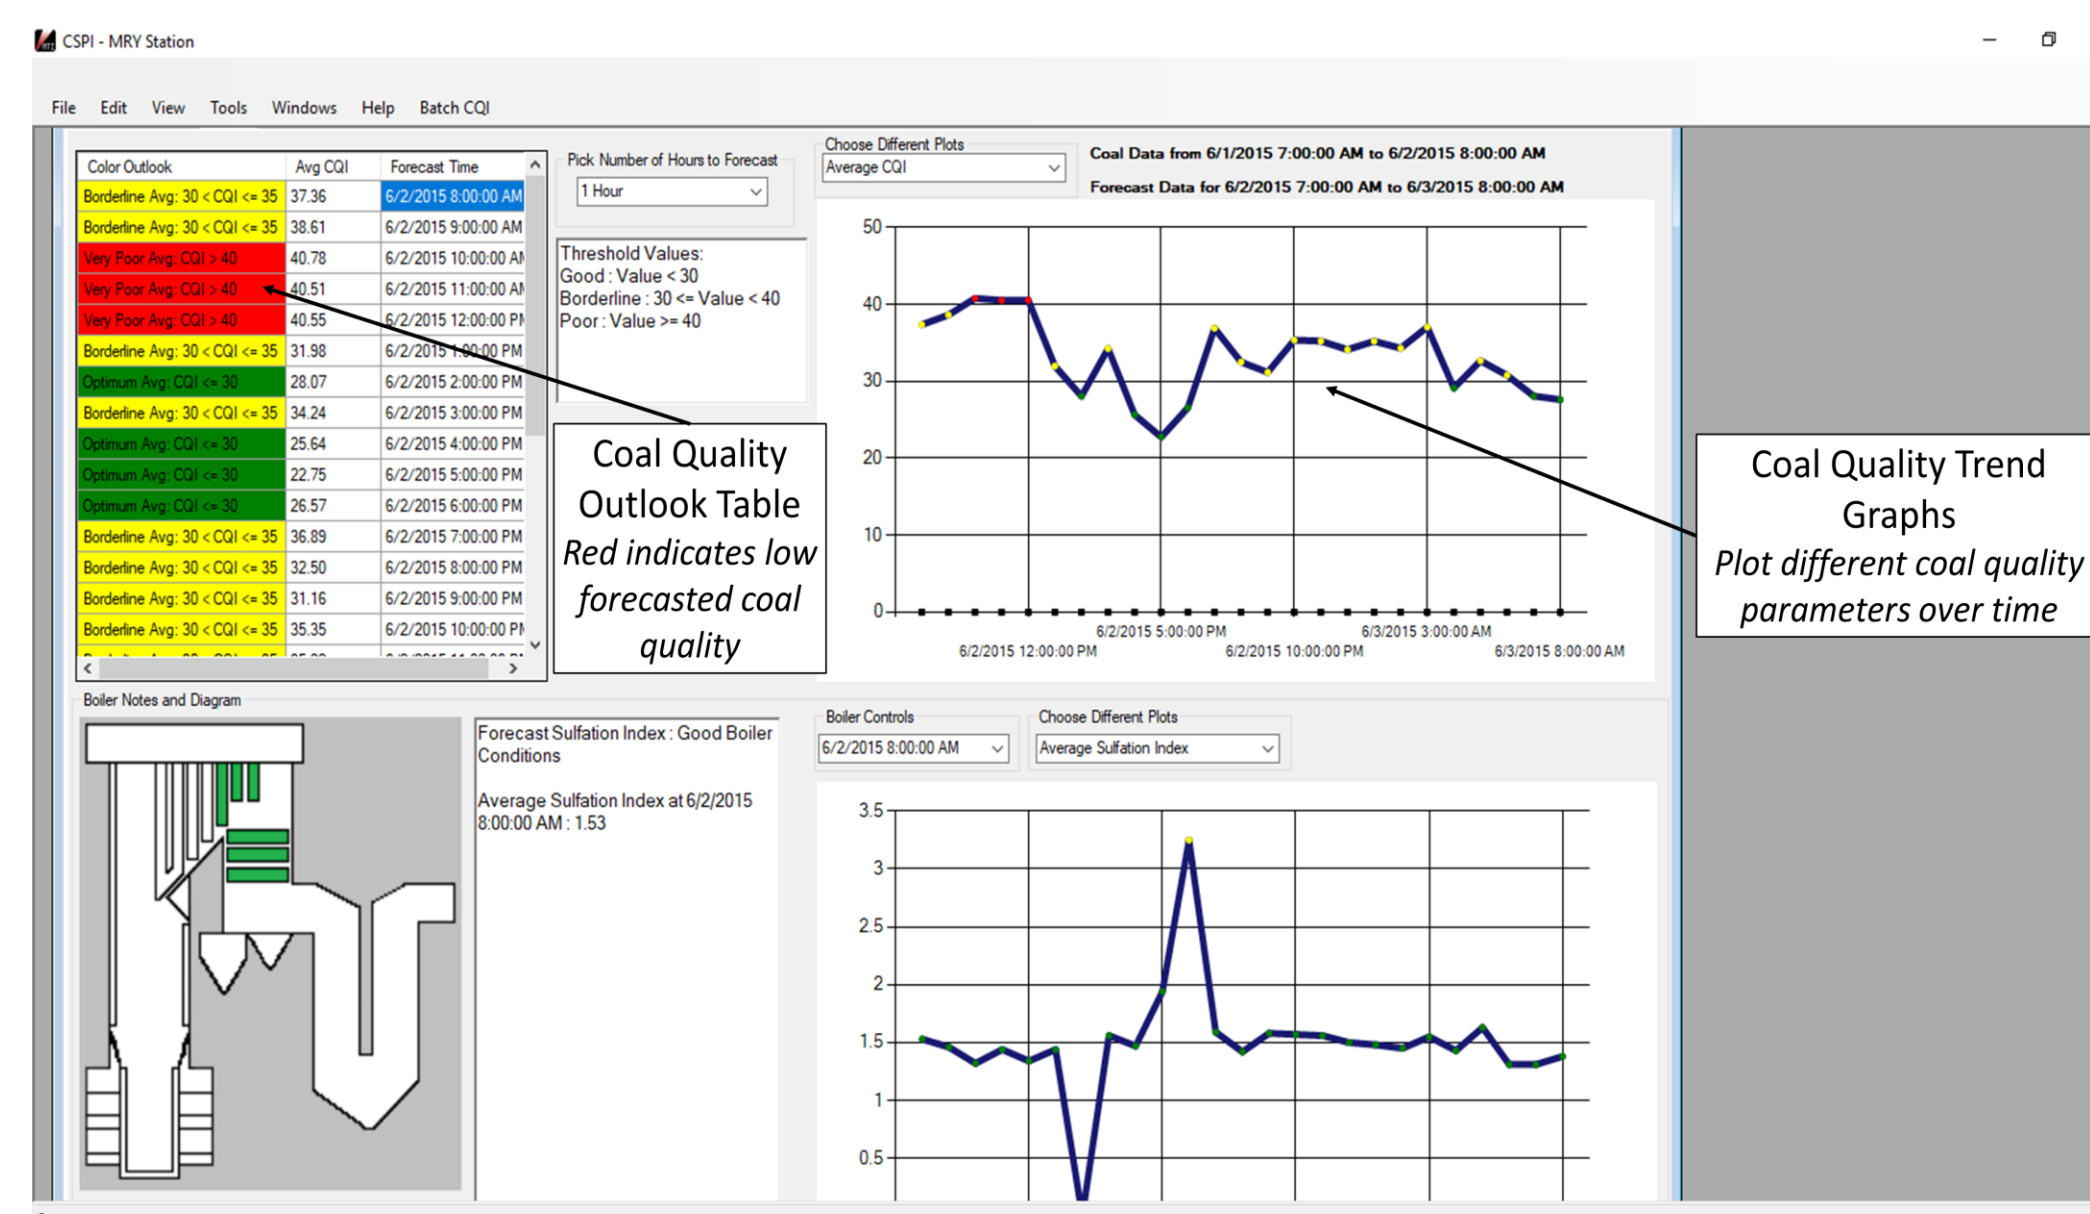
CSPI - MRY Station

File Edit View Tools Windows Help Batch CQI

| Color Outlook | Avg CQI | Forecast Time |
|---|---|---|
| Borderline Avg: 30 < CQI <= 35 | 37.36 | 6/2/2015 8:00:00 AM |
| Borderline Avg: 30 < CQI <= 35 | 38.61 | 6/2/2015 9:00:00 AM |
| Very Poor Avg: CQI > 40 | 40.78 | 6/2/2015 10:00:00 AM |
| Very Poor Avg: CQI > 40 | 40.51 | 6/2/2015 11:00:00 AM |
| Very Poor Avg: CQI > 40 | 40.55 | 6/2/2015 12:00:00 PM |
| Borderline Avg: 30 < CQI <= 35 | 31.98 | 6/2/2015 1:00:00 PM |
| Optimum Avg: CQI <= 30 | 28.07 | 6/2/2015 2:00:00 PM |
| Borderline Avg: 30 < CQI <= 35 | 34.24 | 6/2/2015 3:00:00 PM |
| Optimum Avg: CQI <= 30 | 25.64 | 6/2/2015 4:00:00 PM |
| Optimum Avg: CQI <= 30 | 22.75 | 6/2/2015 5:00:00 PM |
| Optimum Avg: CQI <= 30 | 26.57 | 6/2/2015 6:00:00 PM |
| Borderline Avg: 30 < CQI <= 35 | 36.89 | 6/2/2015 7:00:00 PM |
| Borderline Avg: 30 < CQI <= 35 | 32.50 | 6/2/2015 8:00:00 PM |
| Borderline Avg: 30 < CQI <= 35 | 31.16 | 6/2/2015 9:00:00 PM |
| Borderline Avg: 30 < CQI <= 35 | 35.35 | 6/2/2015 10:00:00 PM |

Pick Number of Hours to Forecast
1 Hour

Threshold Values:
Good : Value < 30
Borderline : 30 <= Value < 40
Poor : Value >= 40

Coal Quality Outlook Table
Red indicates low forecasted coal quality

Choose Different Plots
Average CQI

Coal Data from 6/1/2015 7:00:00 AM to 6/2/2015 8:00:00 AM
Forecast Data for 6/2/2015 7:00:00 AM to 6/3/2015 8:00:00 AM

50 40 30 20 10 0
6/2/2015 5:00:00 PM 6/3/2015 3:00:00 AM
6/2/2015 12:00:00 PM 6/2/2015 10:00:00 PM 6/3/2015 8:00:00 AM

Coal Quality Trend Graphs
Plot different coal quality parameters over time

Boiler Notes and Diagram

Forecast Sulfation Index : Good Boiler Conditions

Average Sulfation Index at 6/2/2015 8:00:00 AM : 1.53

Boiler Controls
6/2/2015 8:00:00 AM

Choose Different Plots
Average Sulfation Index

3.5 3 2.5 2 1.5 1 0.5